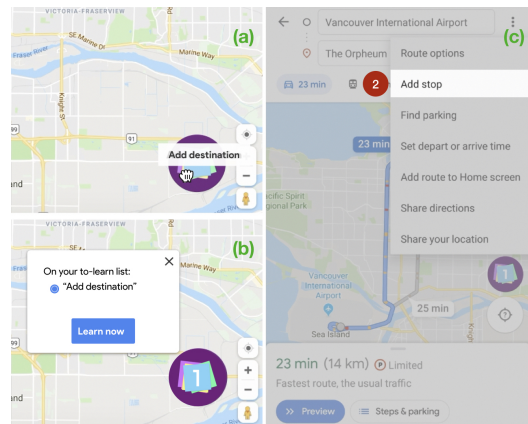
VICTORIA-FRASERVIEW

(a)

SE Marine Dr

Marine Way

Knight St

91

99

land

Add destination

(b)

On your to-learn list:

"Add destination"

Learn now

1

land

(c)

Vancouver International Airport

The Orpheum

23 min

2

Route options

Add stop

Find parking

Set depart or arrive time

Add route to Home screen

Share directions

Share your location

23 min

Pacific Spirit Regional Park

International Airport

Sea Island

25 min

1

23 min (14 km) Limited

Fastest route, the usual traffic

Preview

Steps & parking